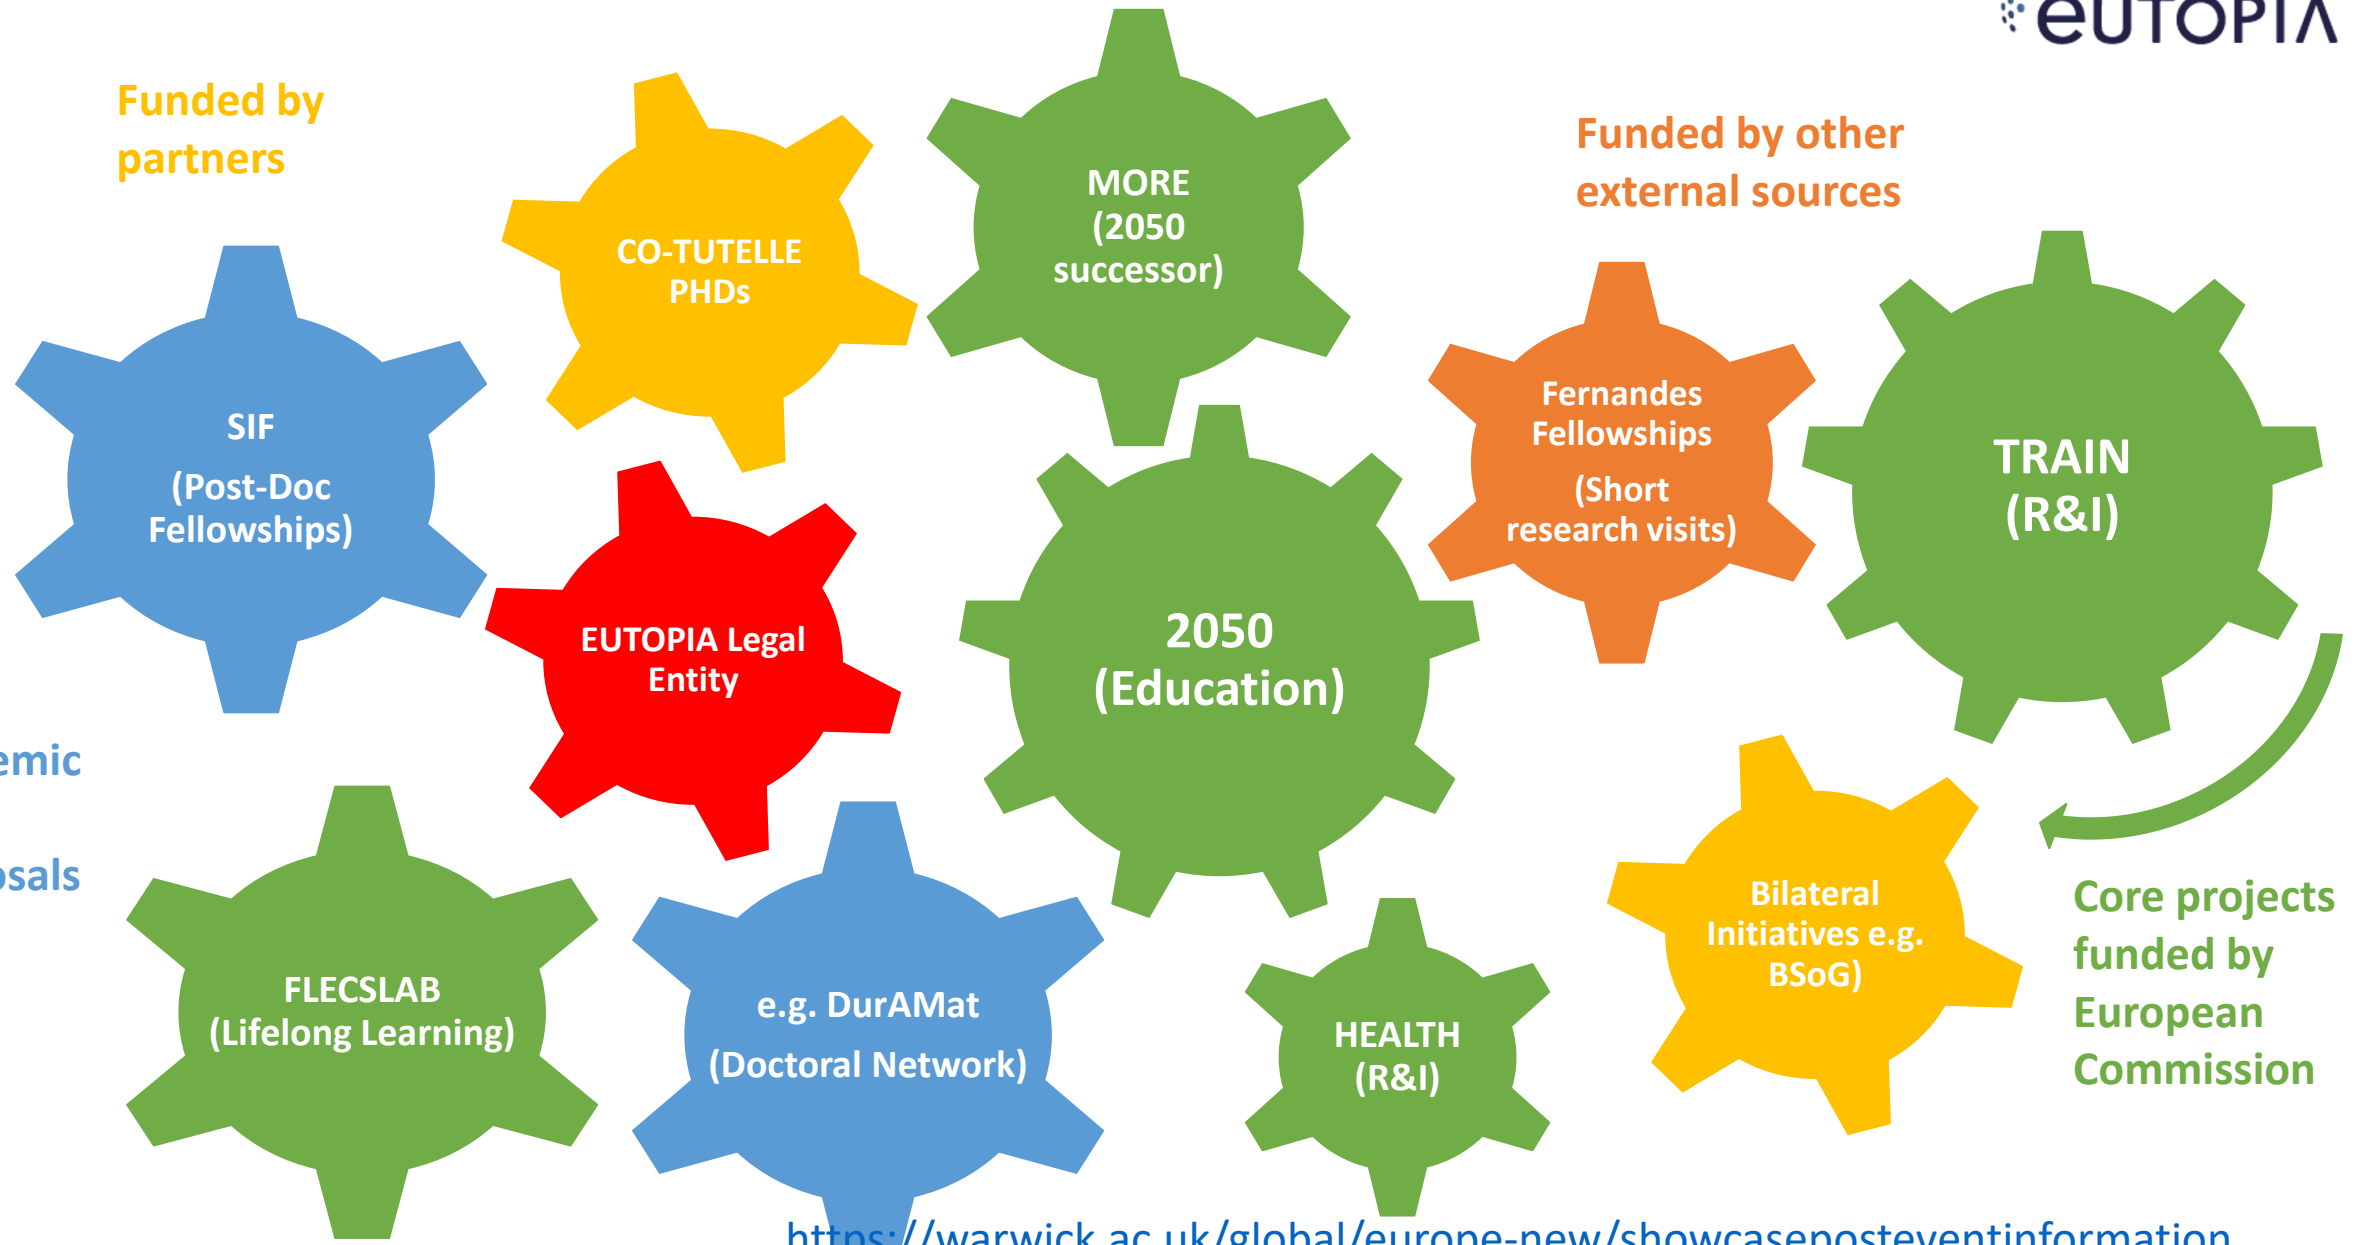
eUTOPIA

Funded by partners

CO-TUTELLE PHDs

MORE (2050 successor)

Funded by other external sources

SIF

(Post-Doc Fellowships)

Fernandes Fellowships

(Short research visits)

TRAIN (R&I)

EUTOPIA Legal Entity

2050 (Education)

emic

osals

Bilateral Initiatives e.g. BSoG)

Core projects funded by European Commission

FLECSLAB (Lifelong Learning)

e.g. DurAMat

(Doctoral Network)

HEALTH (R&I)

https://warwick.ac.uk/global/europe-new/showcasepousteventinformation